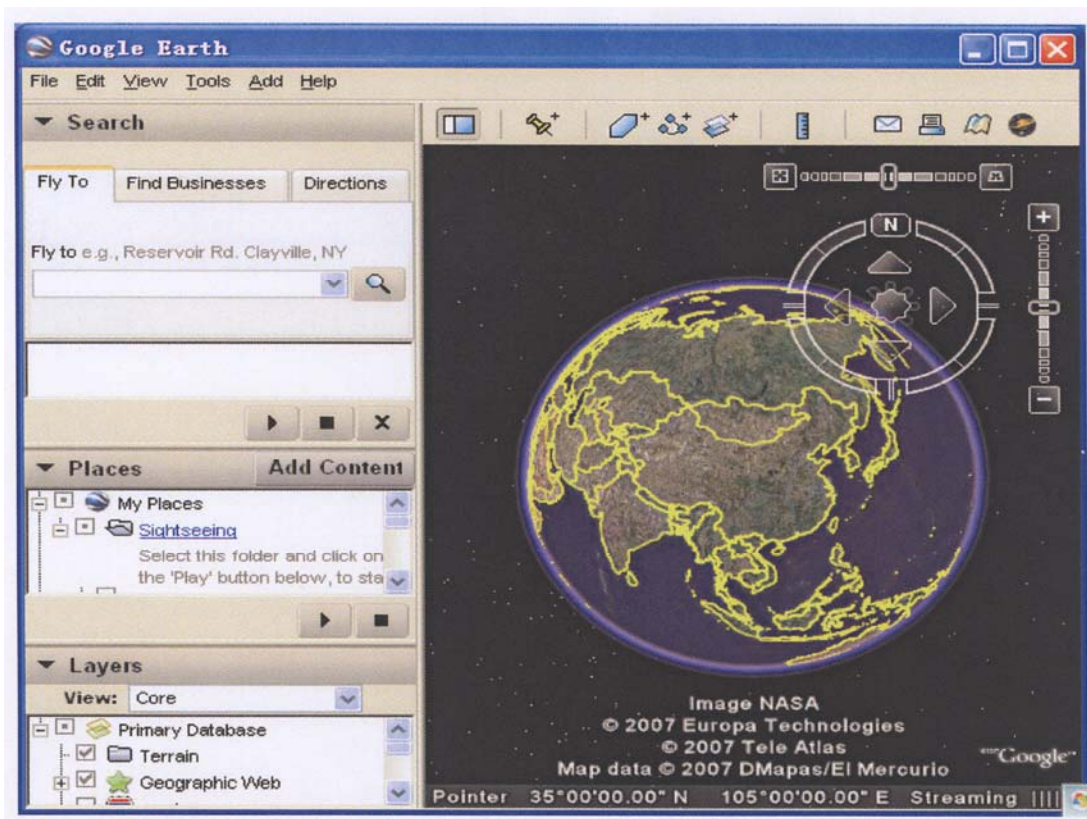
Google Earth

File Edit View Tools Add Help

Search

Fly To | Find Businesses | Directions

Fly to e.g., Reservoir Rd. Clayville, NY

Places | Add Content

My Places
Sightseeing
Select this folder and click on the 'Play' button below, to sta

Layers

View: Core

Primary Database
Terrain
Geographic Web

N

Image NASA
© 2007 Europa Technologies
© 2007 Tele Atlas
Map data © 2007 DMapas/El Mercurio

©2007 Google

Pointer 35°00'00.00" N 105°00'00.00" E Streaming